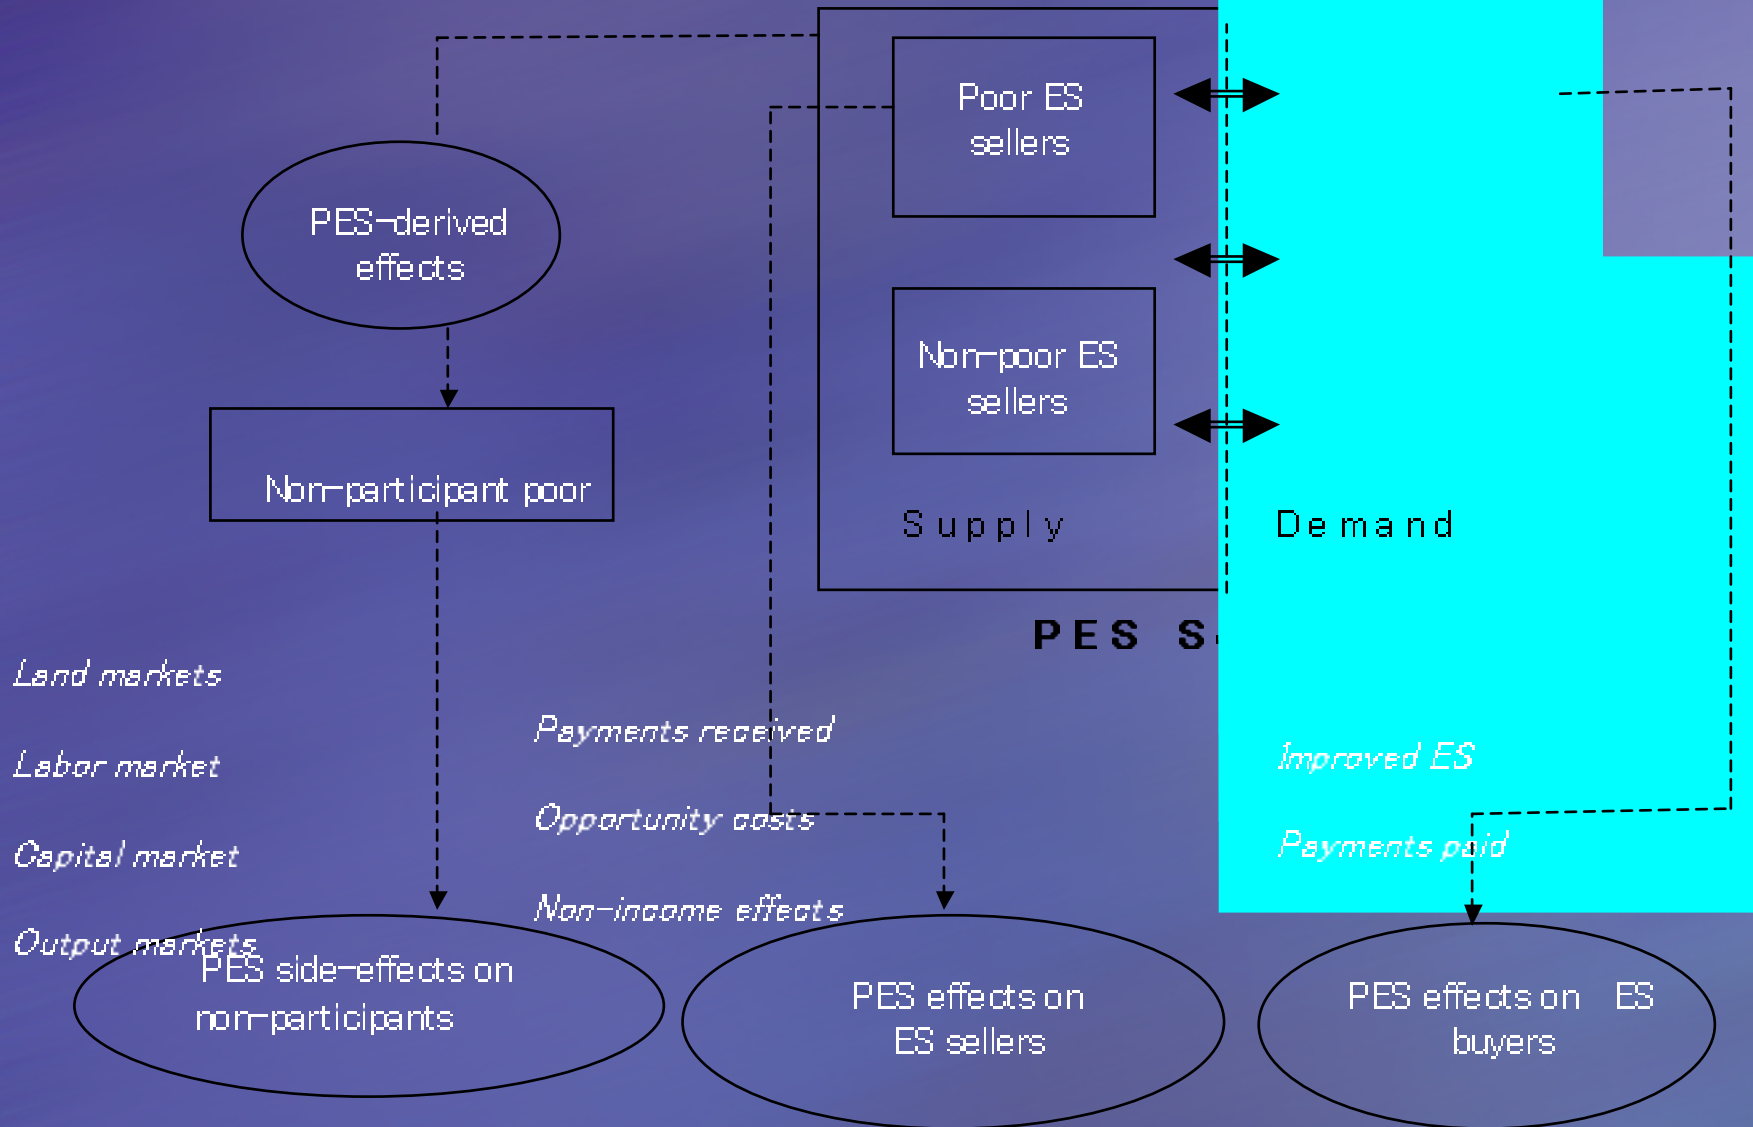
Poor ES sellers

PES-derived effects

Non-poor ES sellers

Non-participant poor

Supply

Demand

PES S

Land markets

Labor market

Capital market

Output markets

Payments received

Opportunity costs

Non-income effects

Improved ES

Payments paid

PES side-effects on non-participants

PES effects on ES sellers

PES effects on ES buyers